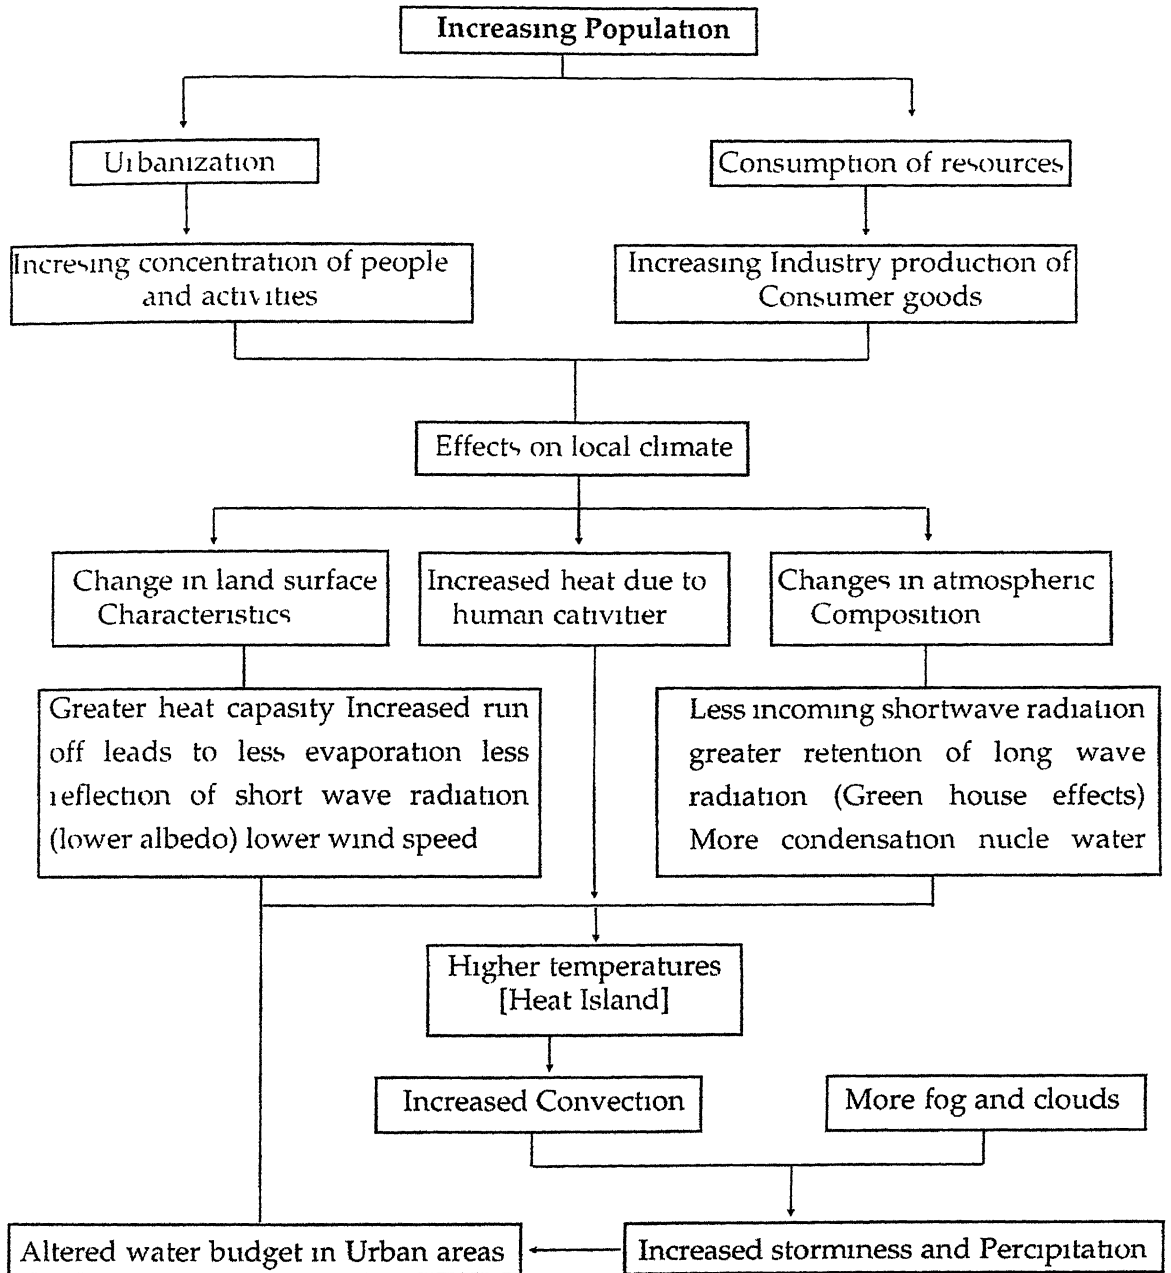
Increasing Population

Urbanization

Consumption of resources

Incresing concentration of people and activities

Increasing Industry production of Consumer goods

Effects on local climate

Change in land surface Characteristics

Increased heat due to human cativitier

Changes in atmospheric Composition

Greater heat capasity Increased run off leads to less evaporation less reflection of short wave radiation (lower albedo) lower wind speed

Less incoming shortwave radiation greater retention of long wave radiation (Green house effects) More condensation nucle water

Higher temperatures [Heat Island]

Increased Convection

More fog and clouds

Altered water budget in Urban areas

Increased storminess and Percipitation